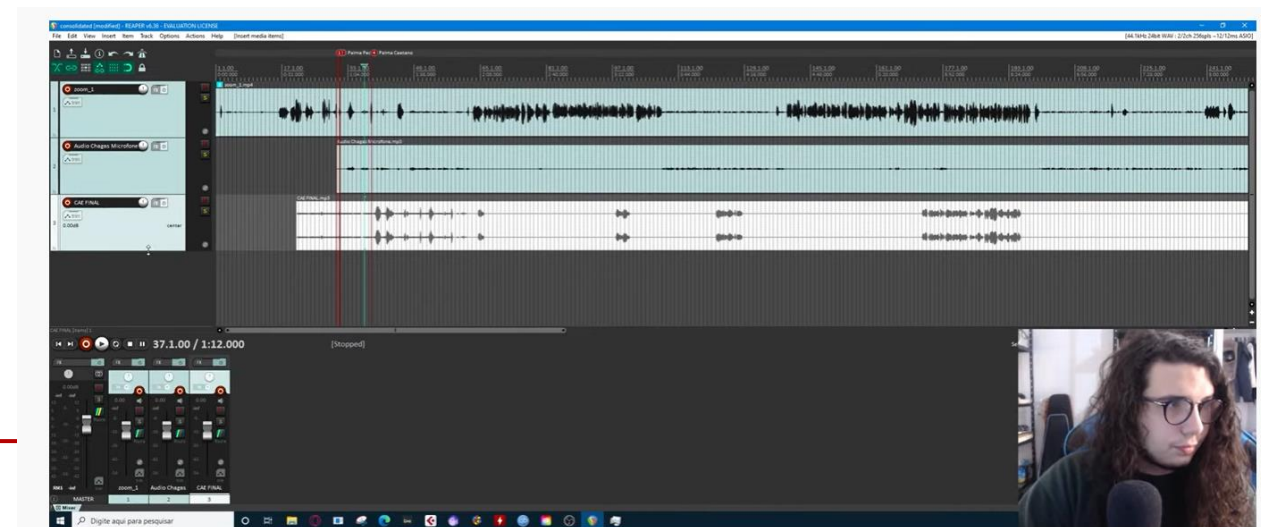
consolidated [modified] - REAPER v6.36 - EVALUATION LICENSE

File Edit View Insert Item Track Options Actions Help [Insert media items]

[44.1kHz 24bit WAV : 2/2ch 256spls ~ 12/12ms ASIO]

Palma Pav Palma Caetano

1.1.00
17.1.00
33.1.00
49.1.00
65.1.00
81.1.00
97.1.00
113.1.00
129.1.00
145.1.00
161.1.00
177.1.00
193.1.00
209.1.00
225.1.00
241.1.00

zoom_1
zoom_1.mp4

Audio Chages Microfone
Audio Chages Microfone.mp3

CAE FINAL
CAE FINAL.mp3
0.00dB
center

37.1.00 / 1:12.000

[Stopped]

MASTER
zoom_1
Audio Chages
CAE FINAL
1
2
3

Mixer

Digite aqui para pesquisar